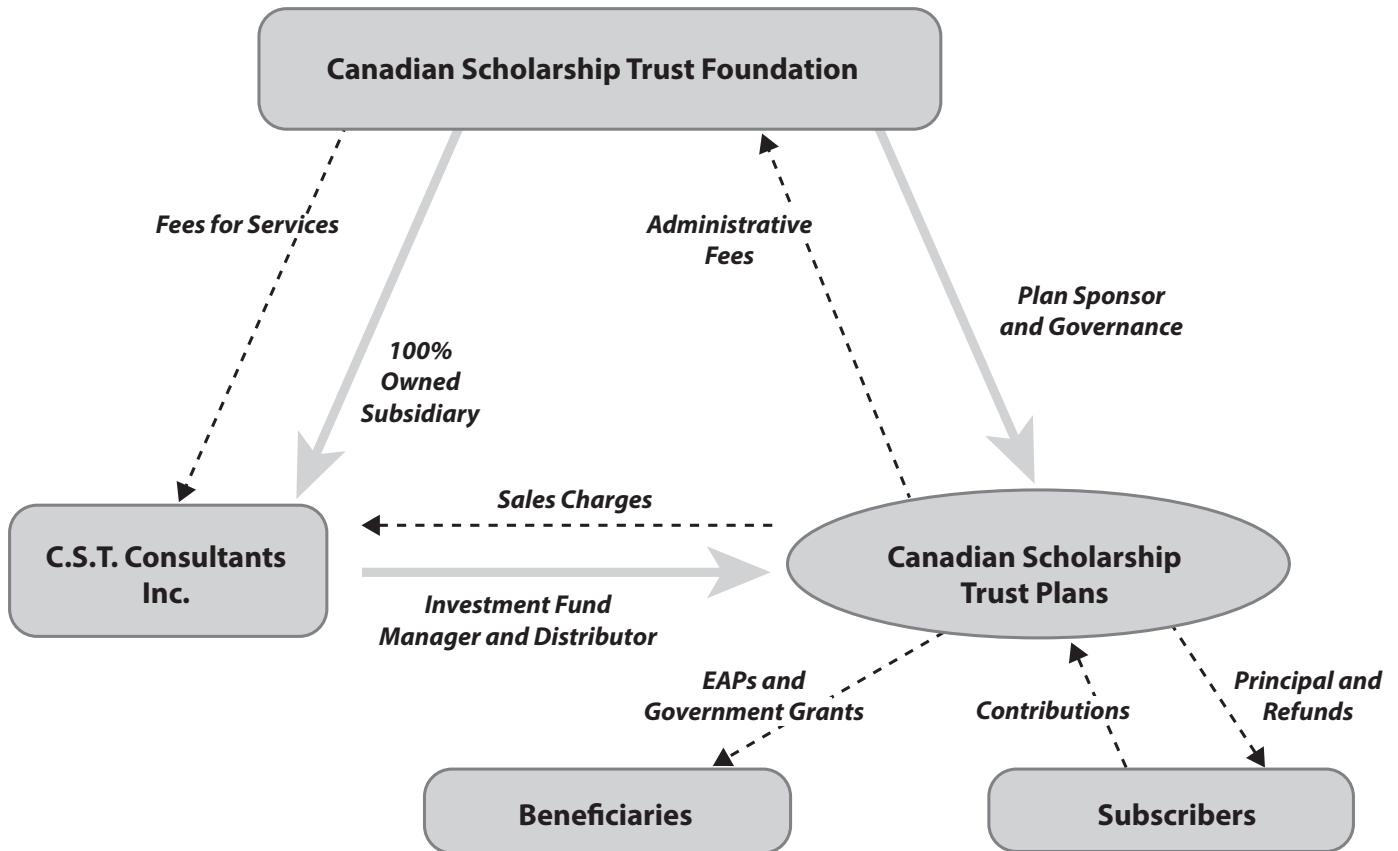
Canadian Scholarship Trust Foundation

Fees for Services

Administrative Fees

Plan Sponsor and Governance

100% Owned Subsidiary

Sales Charges

C.S.T. Consultants Inc.

Canadian Scholarship Trust Plans

Investment Fund Manager and Distributor

EAPs and Government Grants

Contributions

Principal and Refunds

Beneficiaries

Subscribers